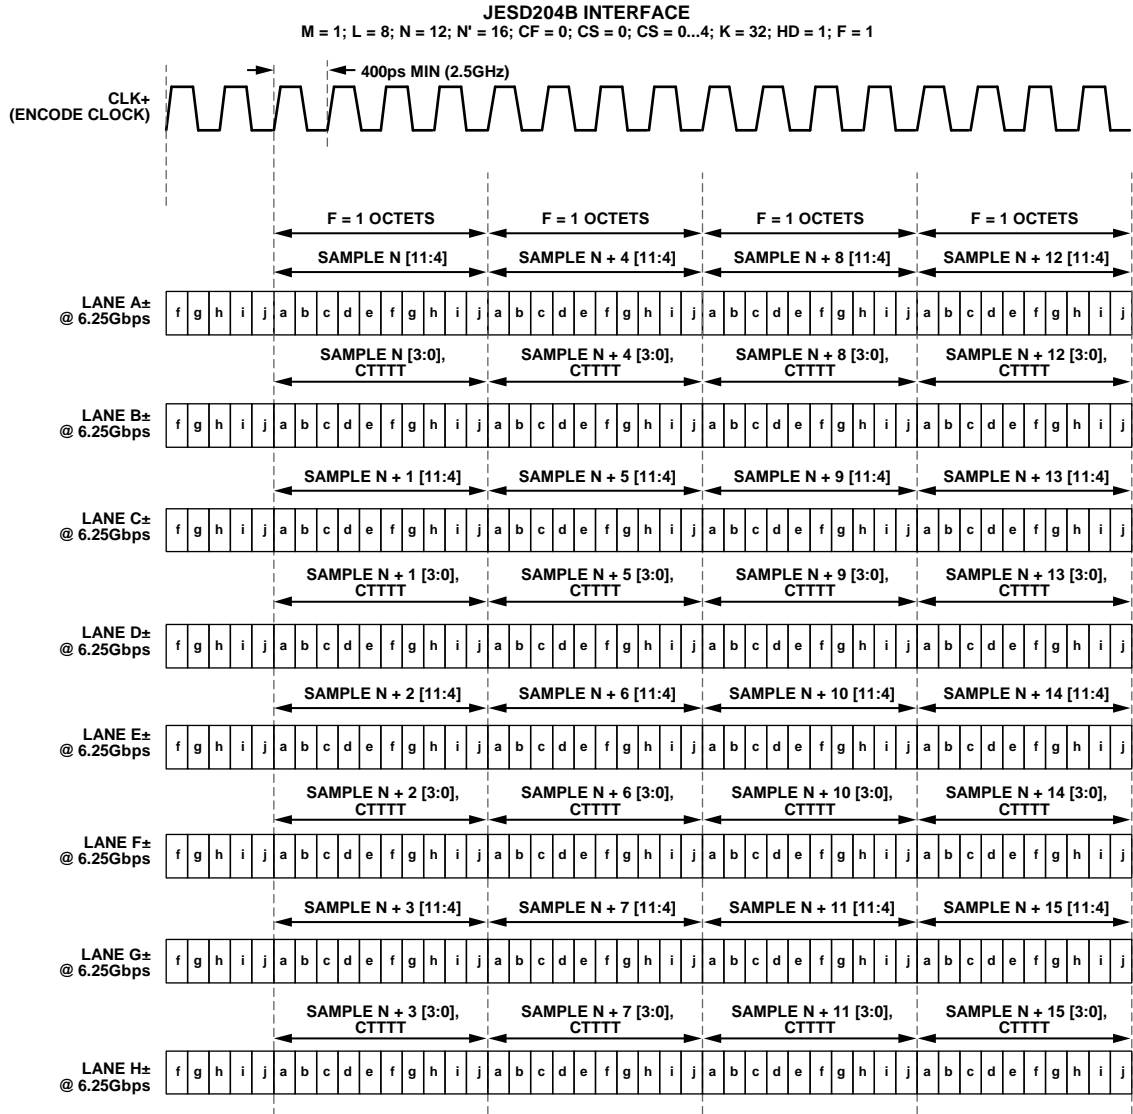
JESD204B INTERFACE
M = 1; L = 8; N = 12; N' = 16; CF = 0; CS = 0; CS = 0...4; K = 32; HD = 1; F = 1

400ps MIN (2.5GHz)

CLK+
(ENCODE CLOCK)

F = 1 OCTETS F = 1 OCTETS F = 1 OCTETS F = 1 OCTETS

SAMPLE N [11:4] SAMPLE N + 4 [11:4] SAMPLE N + 8 [11:4] SAMPLE N + 12 [11:4]

LANE A±
@ 6.25Gbps
f g h i j a b c d e f g h i j a b c d e f g h i j a b c d e f g h i j a b c d e f g h i j

SAMPLE N [3:0], CTTTT SAMPLE N + 4 [3:0], CTTTT SAMPLE N + 8 [3:0], CTTTT SAMPLE N + 12 [3:0], CTTTT

LANE B±
@ 6.25Gbps
f g h i j a b c d e f g h i j a b c d e f g h i j a b c d e f g h i j a b c d e f g h i j

SAMPLE N + 1 [11:4] SAMPLE N + 5 [11:4] SAMPLE N + 9 [11:4] SAMPLE N + 13 [11:4]

LANE C±
@ 6.25Gbps
f g h i j a b c d e f g h i j a b c d e f g h i j a b c d e f g h i j a b c d e f g h i j

SAMPLE N + 1 [3:0], CTTTT SAMPLE N + 5 [3:0], CTTTT SAMPLE N + 9 [3:0], CTTTT SAMPLE N + 13 [3:0], CTTTT

LANE D±
@ 6.25Gbps
f g h i j a b c d e f g h i j a b c d e f g h i j a b c d e f g h i j a b c d e f g h i j

SAMPLE N + 2 [11:4] SAMPLE N + 6 [11:4] SAMPLE N + 10 [11:4] SAMPLE N + 14 [11:4]

LANE E±
@ 6.25Gbps
f g h i j a b c d e f g h i j a b c d e f g h i j a b c d e f g h i j a b c d e f g h i j

SAMPLE N + 2 [3:0], CTTTT SAMPLE N + 6 [3:0], CTTTT SAMPLE N + 10 [3:0], CTTTT SAMPLE N + 14 [3:0], CTTTT

LANE F±
@ 6.25Gbps
f g h i j a b c d e f g h i j a b c d e f g h i j a b c d e f g h i j a b c d e f g h i j

SAMPLE N + 3 [11:4] SAMPLE N + 7 [11:4] SAMPLE N + 11 [11:4] SAMPLE N + 15 [11:4]

LANE G±
@ 6.25Gbps
f g h i j a b c d e f g h i j a b c d e f g h i j a b c d e f g h i j a b c d e f g h i j

SAMPLE N + 3 [3:0], CTTTT SAMPLE N + 7 [3:0], CTTTT SAMPLE N + 11 [3:0], CTTTT SAMPLE N + 15 [3:0], CTTTT

LANE H±
@ 6.25Gbps
f g h i j a b c d e f g h i j a b c d e f g h i j a b c d e f g h i j a b c d e f g h i j